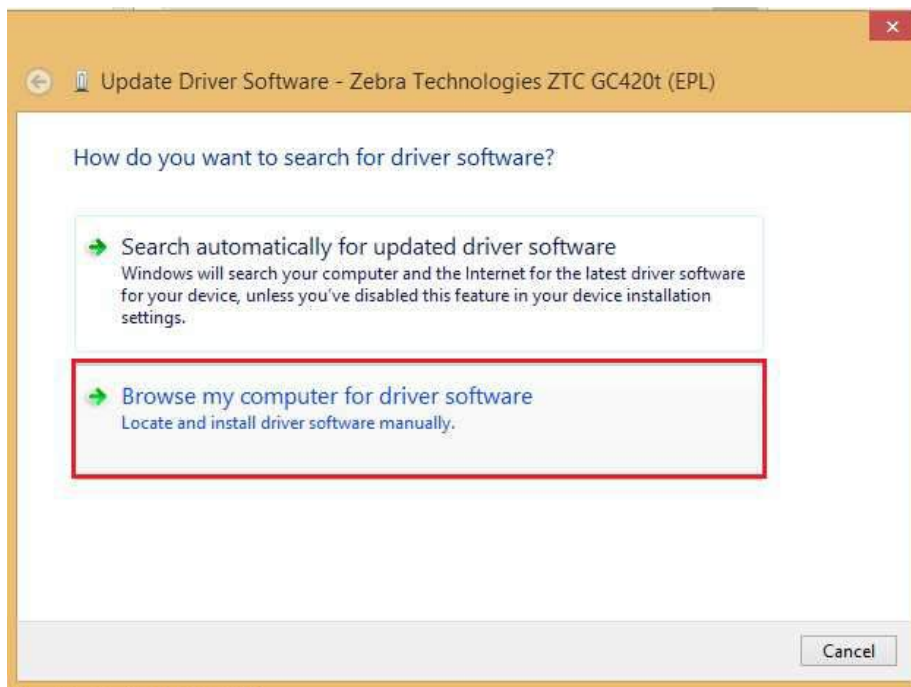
Update Driver Software - Zebra Technologies ZTC GC420t (EPL)

How do you want to search for driver software?

Search automatically for updated driver software
Windows will search your computer and the Internet for the latest driver software for your device, unless you've disabled this feature in your device installation settings.

Browse my computer for driver software
Locate and install driver software manually.

Cancel